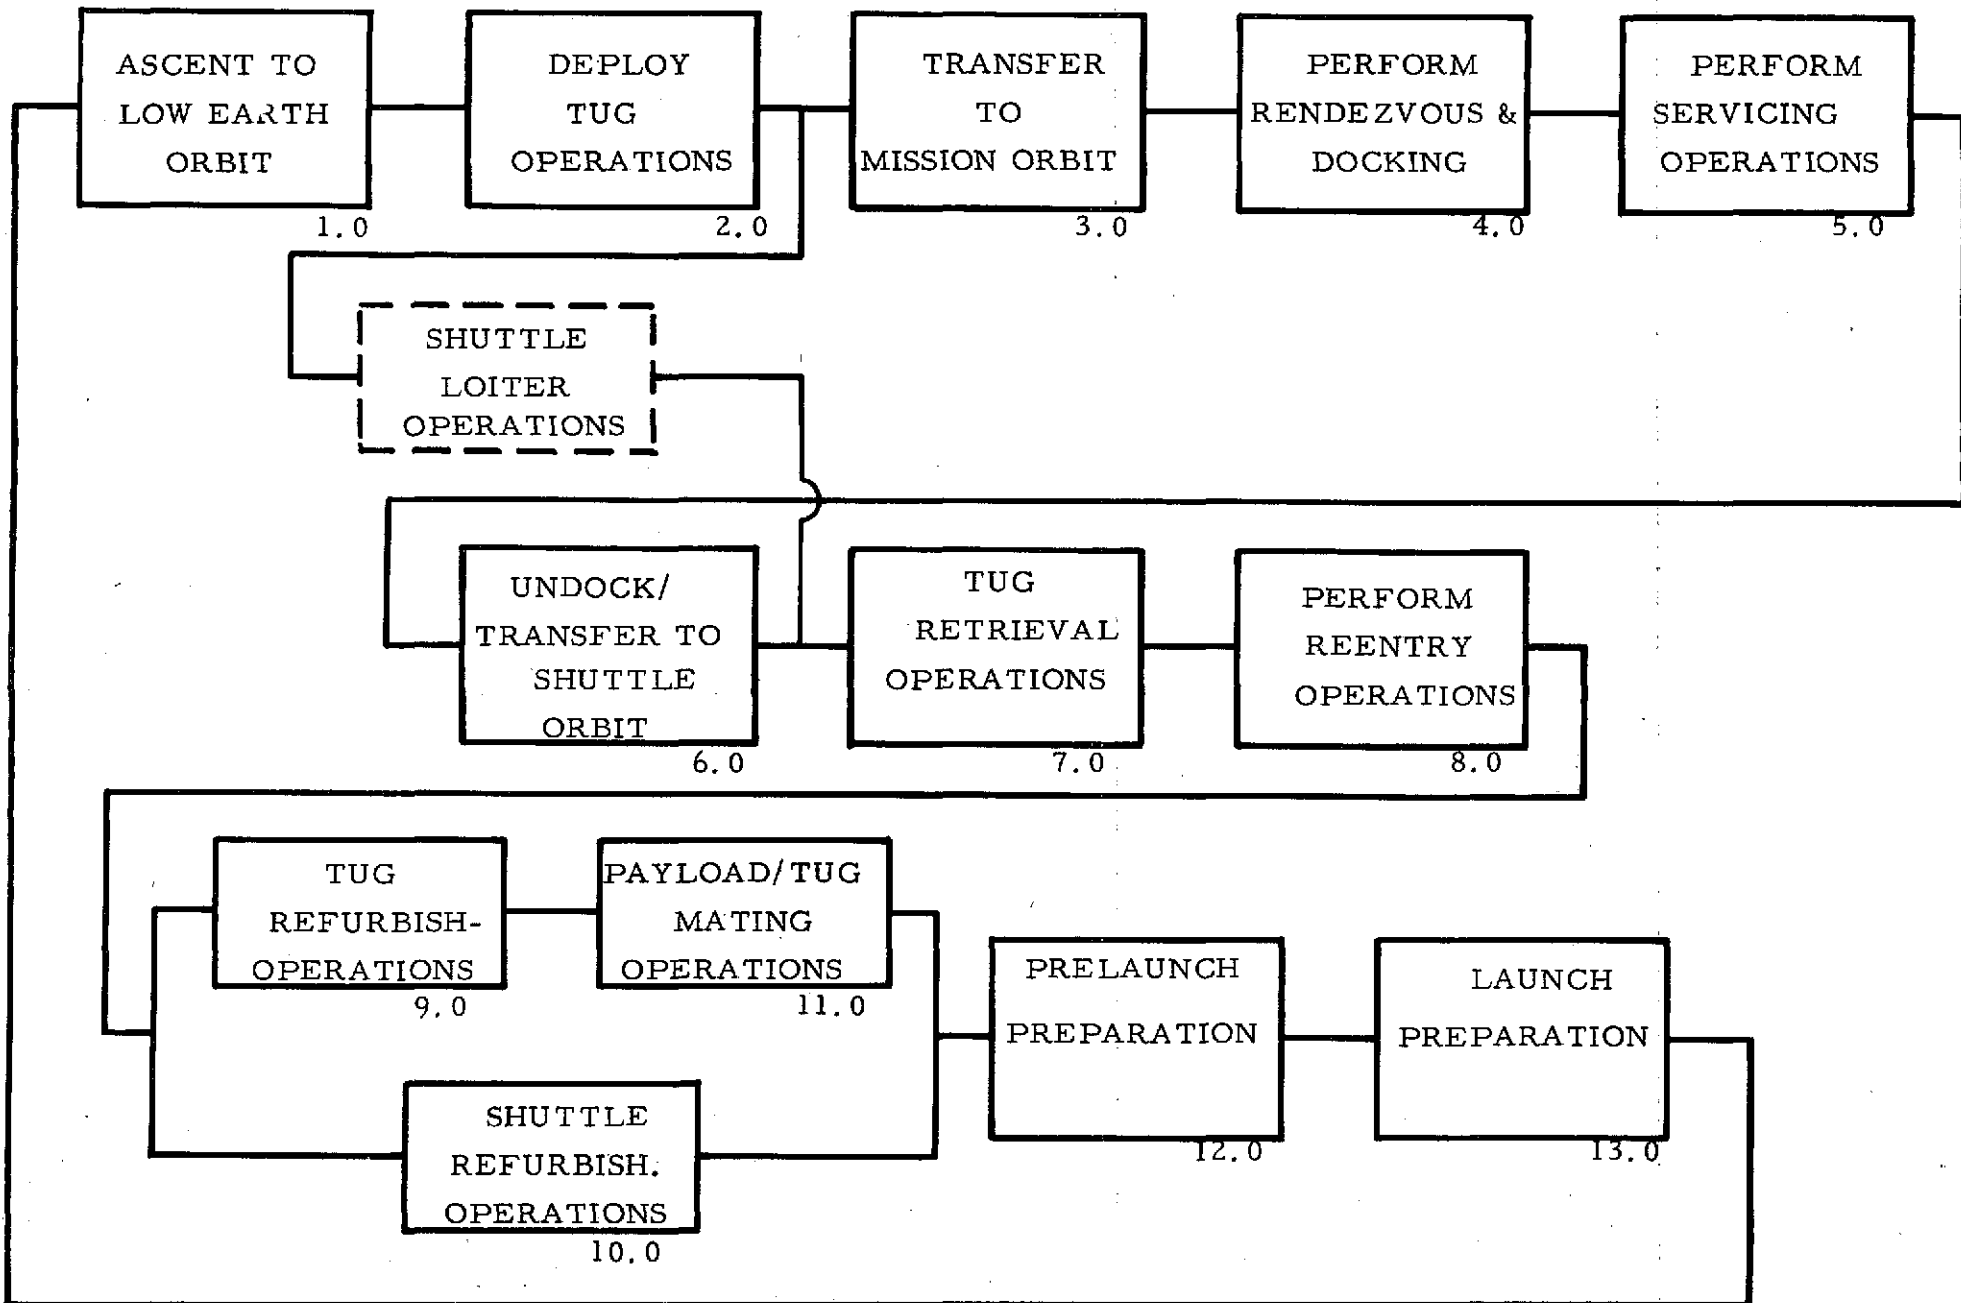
ASCENT TO LOW EARTH ORBIT
1.0

DEPLOY TUG OPERATIONS
2.0

TRANSFER TO MISSION ORBIT
3.0

PERFORM RENDEZVOUS & DOCKING
4.0

PERFORM SERVICING OPERATIONS
5.0

SHUTTLE LOITER OPERATIONS

UNDOCK/ TRANSFER TO SHUTTLE ORBIT
6.0

TUG RETRIEVAL OPERATIONS
7.0

PERFORM REENTRY OPERATIONS
8.0

TUG REFURBISH-OPERATIONS
9.0

PAYLOAD/TUG MATING OPERATIONS
11.0

SHUTTLE REFURBISH. OPERATIONS
10.0

PRELAUNCH PREPARATION
12.0

LAUNCH PREPARATION
13.0